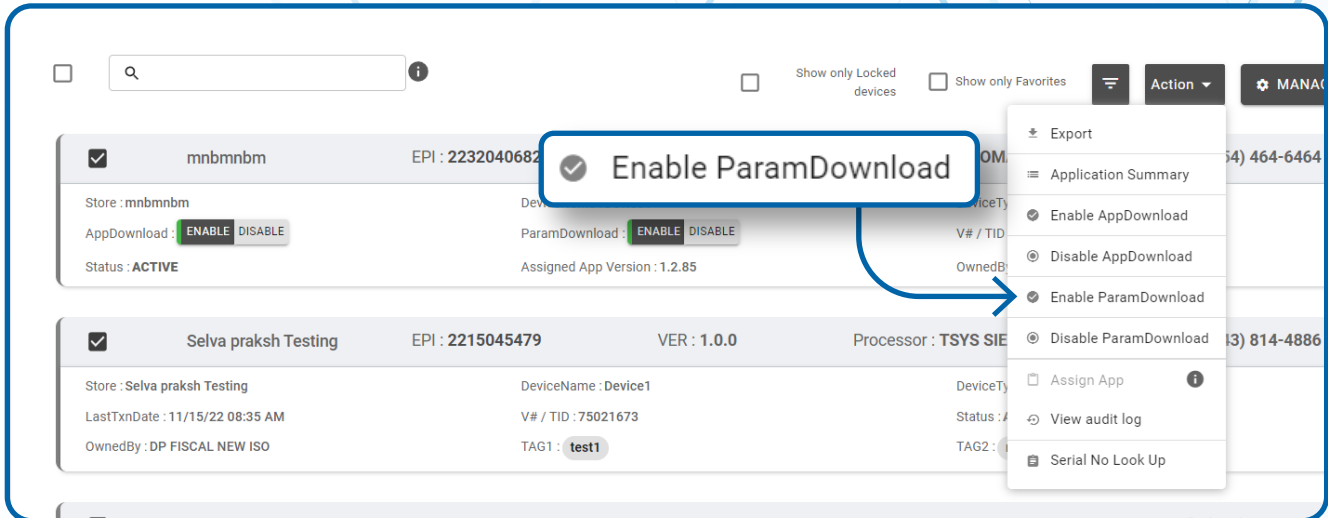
Show only Locked devices

Show only Favorites

Action

MANAG

Enable ParamDownload

mnbmnbm

EPI : 2232040682

OMA

54) 464-6464

Store : mnbmnbm

Device

DeviceTy

AppDownload : ENABLE DISABLE

ParamDownload : ENABLE DISABLE

V# / TID

Status : ACTIVE

Assigned App Version : 1.2.85

OwnedBy

Export

Application Summary

Enable AppDownload

Disable AppDownload

Enable ParamDownload

Disable ParamDownload

Assign App

View audit log

Serial No Look Up

Selva praksh Testing

EPI : 2215045479

VER : 1.0.0

Processor : TSYS SIE

3) 814-4886

Store : Selva praksh Testing

DeviceName : Device1

DeviceTy

LastTxnDate : 11/15/22 08:35 AM

V# / TID : 75021673

Status :

OwnedBy : DP FISCAL NEW ISO

TAG1 : test1

TAG2 :